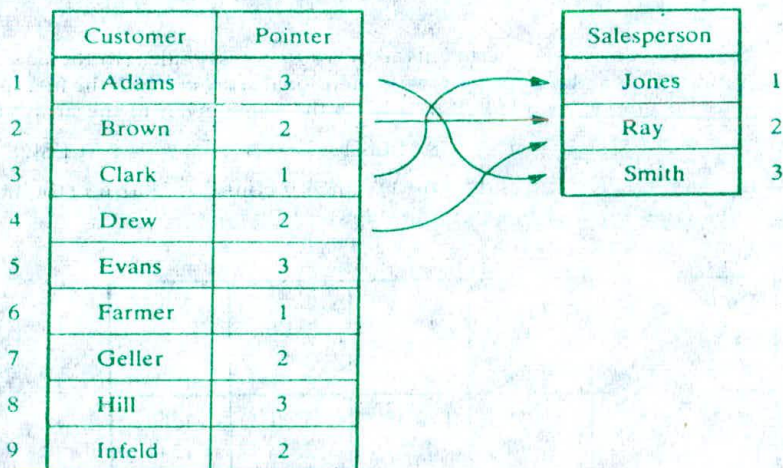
|   | Customer | Pointer |
|---|---|---|
| 1 | Adams | 3 |
| 2 | Brown | 2 |
| 3 | Clark | 1 |
| 4 | Drew | 2 |
| 5 | Evans | 3 |
| 6 | Farmer | 1 |
| 7 | Geller | 2 |
| 8 | Hill | 3 |
| 9 | Infeld | 2 |

| Salesperson |   |
|---|---|
| Jones | 1 |
| Ray | 2 |
| Smith | 3 |